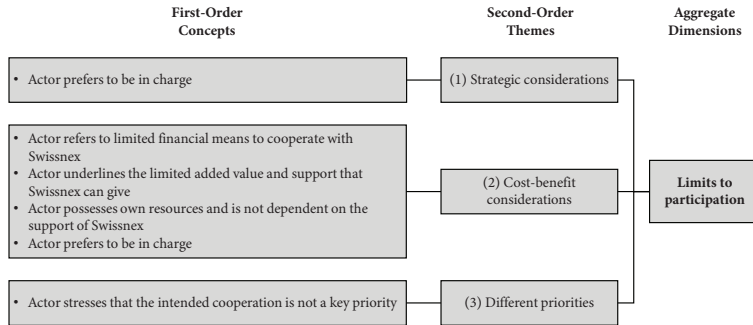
First-Order Concepts

Second-Order Themes

Aggregate Dimensions

• Actor prefers to be in charge

(1) Strategic considerations

• Actor refers to limited financial means to cooperate with Swissnex
• Actor underlines the limited added value and support that Swissnex can give
• Actor possesses own resources and is not dependent on the support of Swissnex
• Actor prefers to be in charge

(2) Cost-benefit considerations

Limits to participation

• Actor stresses that the intended cooperation is not a key priority

(3) Different priorities